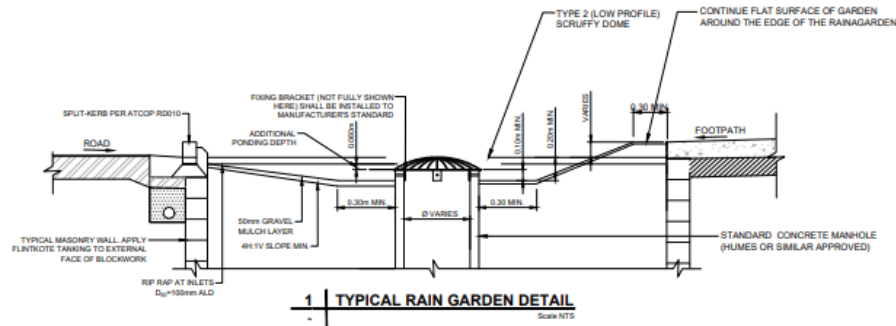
TYPE 2 (LOW PROFILE) SCRUFFY DOME

CONTINUE FLAT SURFACE OF GARDEN AROUND THE EDGE OF THE RAINAGARDEN

SPLIT-KERB PER ATCOP RD010

FIXING BRACKET (NOT FULLY SHOWN HERE) SHALL BE INSTALLED TO MANUFACTURER'S STANDARD

ADDITIONAL PONDING DEPTH

0.060m

0.10m MIN.

0.20m MIN.

VARIES

0.30 MIN.

ROAD

FOOTPATH

0.30m MIN.

Ø VARIES

0.30 MIN.

50mm GRAVEL MULCH LAYER

4H:1V SLOPE MIN.

TYPICAL MASONRY WALL. APPLY FLINTKOTE TANKING TO EXTERNAL FACE OF BLOCKWORK

STANDARD CONCRETE MANHOLE (HUMES OR SIMILAR APPROVED)

RIP RAP AT INLETS $D_{50}$=100mm ALD

1 TYPICAL RAIN GARDEN DETAIL
-
Scale NTS